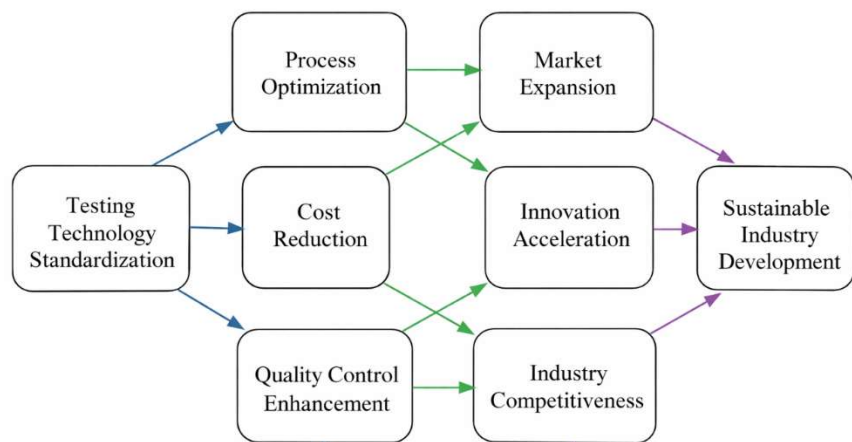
Testing Technology Standardization

Process Optimization

Cost Reduction

Quality Control Enhancement

Market Expansion

Innovation Acceleration

Industry Competitiveness

Sustainable Industry Development